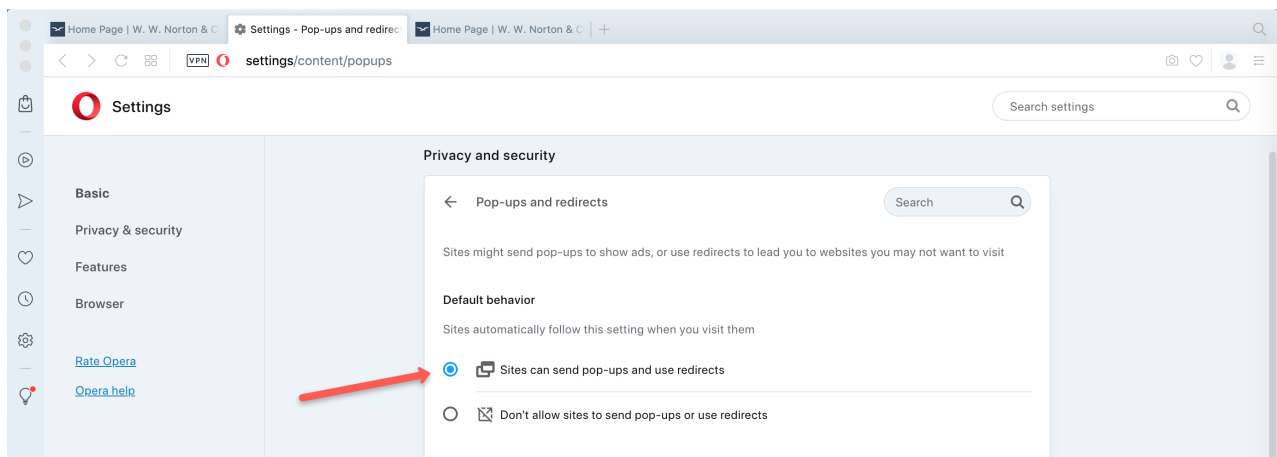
Home Page | W. W. Norton & C
Settings - Pop-ups and redirec
Home Page | W. W. Norton & C

VPN settings/content/popups

Settings

Search settings

Basic
Privacy & security
Features
Browser

Rate Opera
Opera help

Privacy and security

Pop-ups and redirects

Search

Sites might send pop-ups to show ads, or use redirects to lead you to websites you may not want to visit

Default behavior

Sites automatically follow this setting when you visit them

Sites can send pop-ups and use redirects

Don't allow sites to send pop-ups or use redirects